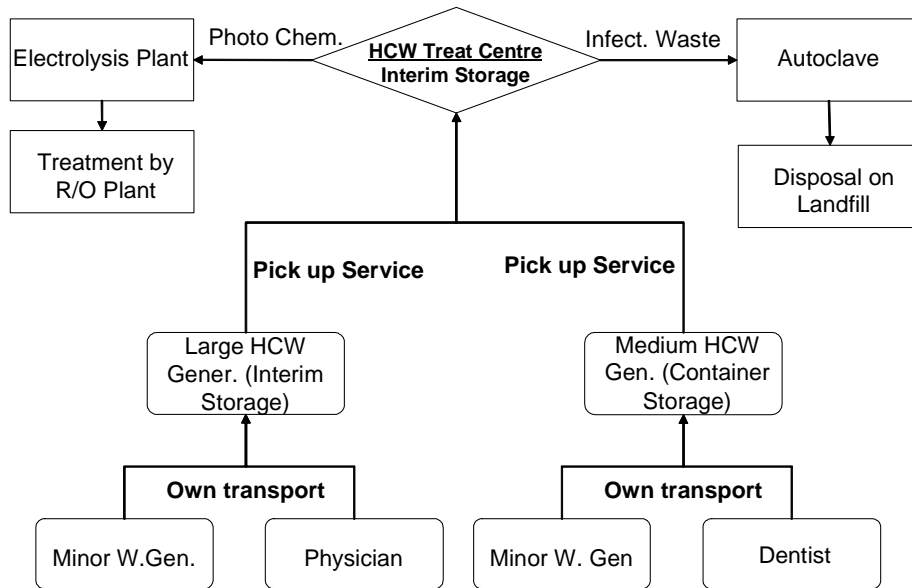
Electrolysis Plant

Photo Chem.

HCW Treat Centre
Interim Storage

Infect. Waste

Autoclave

Treatment by R/O Plant

Disposal on Landfill

Pick up Service

Pick up Service

Large HCW Gener. (Interim Storage)

Medium HCW Gen. (Container Storage)

Own transport

Own transport

Minor W.Gen.

Physician

Minor W. Gen

Dentist